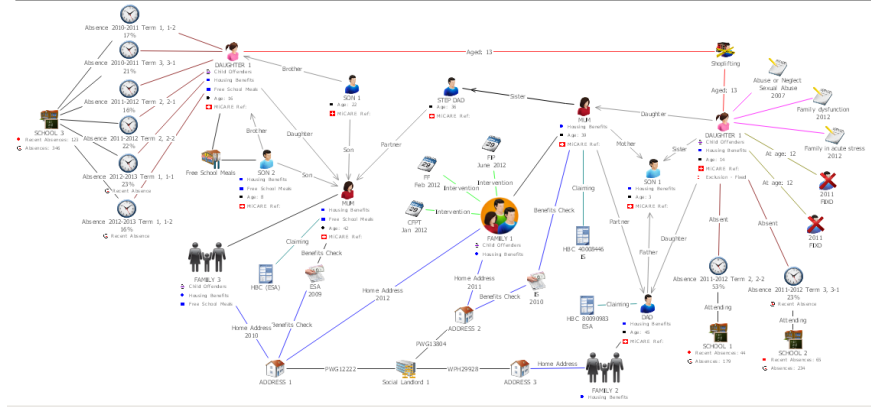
Absence 2010-2011 Term 1, 1-2
17%

Absence 2010-2011 Term 3, 3-1
21%

Absence 2011-2012 Term 2, 2-1
16%

Absence 2011-2012 Term 2, 2-2
22%

Absence 2012-2013 Term 1, 1-1
23%
Recent Absence

Absence 2012-2013 Term 1, 1-2
16%
Recent Absence

SCHOOL 3
Recent Absences: 121
Absences: 248

DAUGHTER 1
Child Offenders
Housing Benefits
Free School Meals
Age: 16
MICARE Ref.

Brother

SON 1
Age: 22
MICARE Ref.

Brother

Daughter

Son

SON 2
Housing Benefits
Free School Meals
Age: 8
MICARE Ref.

Free School Meals

Son

MUM
Housing Benefits
Free School Meals
Age: 42
MICARE Ref.

Partner

STEP DAD
Age: 36

Sister

Aged: 13

Shoplifting

Aged: 13

Abuse or Neglect Sexual Abuse 2007

Family dysfunction 2012

Family in acute stress 2012

MUM
Housing Benefits
Age: 31
MICARE Ref.

Daughter

DAUGHTER 1
Child Offenders
Housing Benefits
Age: 14
MICARE Ref.
Exclusion - Fixed

At age: 12

At age: 12

2011 FDIO

2011 FDIO

FIP June 2012

FF Feb 2012

Intervention

Intervention

Intervention

CFPT Jan 2012

FAMILY 1
Child Offenders
Housing Benefits

Benefits Check

Claiming

HBC 40008446 IS

Mother

Sister

SON 1
Housing Benefits
Age: 3
MICARE Ref.

Partner

Daughter

Father

Absent

Absent

Absence 2011-2012 Term 2, 2-2
53%

Absence 2011-2012 Term 3, 3-1
23%
Recent Absence

Attending

Attending

SCHOOL 1
Recent Absences: 44
Absences: 176

SCHOOL 2
Recent Absences: 65
Absences: 234

FAMILY 3
Child Offenders
Housing Benefits
Free School Meals

Claiming

HBC (ESA)

Benefits Check

ESA 2009

Home Address 2012

Home Address 2011

Benefits Check

IS 2010

HBC 80090983 ESA

Claiming

DAD
Housing Benefits
Age: 46
MICARE Ref.

Home Address 2010

Benefits Check

ADDRESS 2

PWG13804

ADDRESS 1

PWG12222

Social Landlord 1

WPH29928

ADDRESS 3

Home Address

FAMILY 2
Housing Benefits